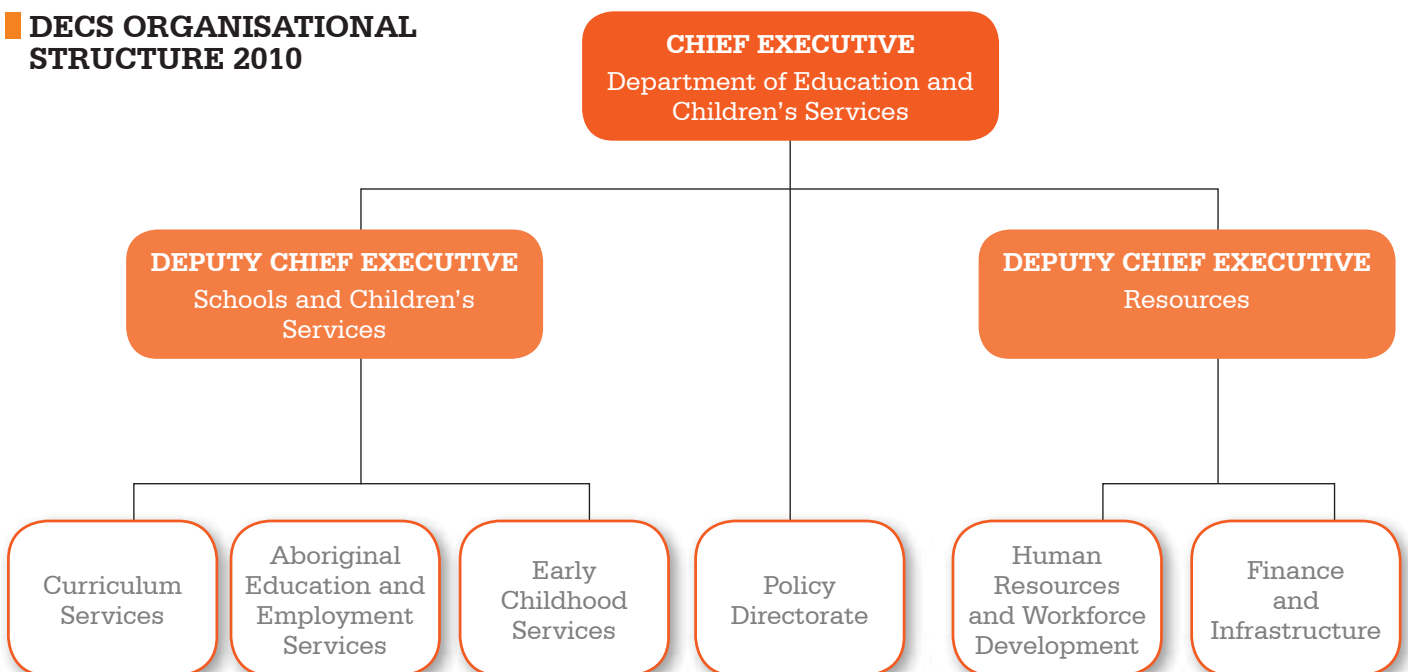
DECS ORGANISATIONAL STRUCTURE 2010

CHIEF EXECUTIVE
Department of Education and Children's Services

DEPUTY CHIEF EXECUTIVE
Schools and Children's Services

DEPUTY CHIEF EXECUTIVE
Resources

Curriculum Services

Aboriginal Education and Employment Services

Early Childhood Services

Policy Directorate

Human Resources and Workforce Development

Finance and Infrastructure